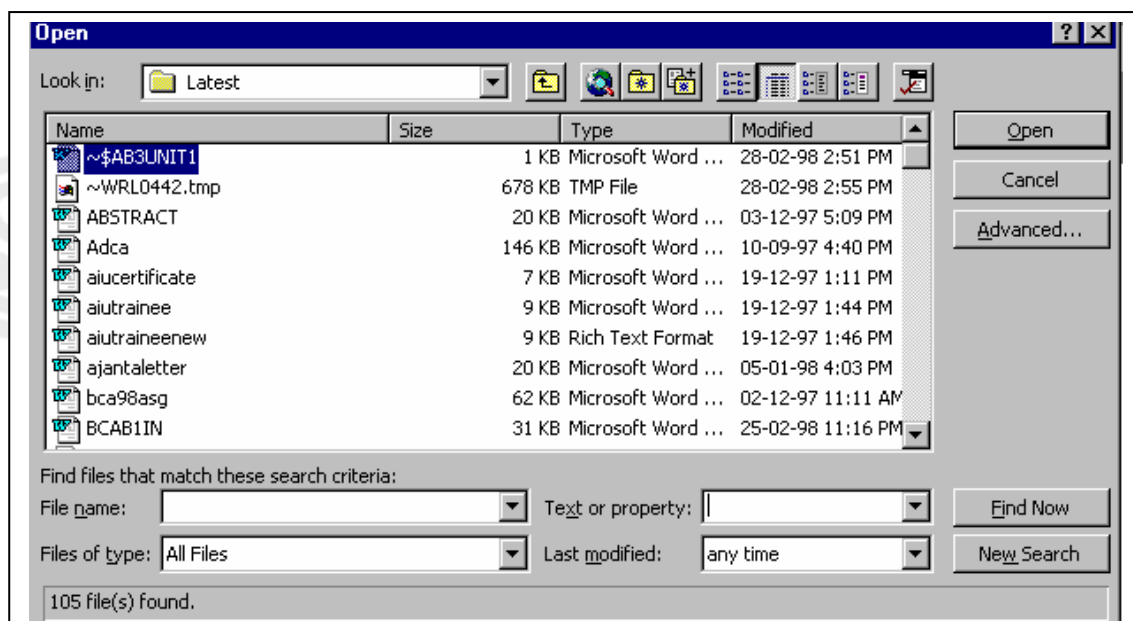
Open

?

Look in: Latest

| Name | Size | Type | Modified |
|---|---|---|---|
| ~$AB3UNIT1 | 1 KB | Microsoft Word ... | 28-02-98 2:51 PM |
| ~WRL0442.tmp | 678 KB | TMP File | 28-02-98 2:55 PM |
| ABSTRACT | 20 KB | Microsoft Word ... | 03-12-97 5:09 PM |
| Adca | 146 KB | Microsoft Word ... | 10-09-97 4:40 PM |
| aiucertificate | 7 KB | Microsoft Word ... | 19-12-97 1:11 PM |
| aiutrainee | 9 KB | Microsoft Word ... | 19-12-97 1:44 PM |
| aiutraineenew | 9 KB | Rich Text Format | 19-12-97 1:46 PM |
| ajantaletter | 20 KB | Microsoft Word ... | 05-01-98 4:03 PM |
| bca98asg | 62 KB | Microsoft Word ... | 02-12-97 11:11 AM |
| BCAB1IN | 31 KB | Microsoft Word ... | 25-02-98 11:16 PM |

Open

Cancel

Advanced...

Find files that match these search criteria:

File name:

Text or property:

Find Now

Files of type: All Files

Last modified: any time

New Search

105 file(s) found.